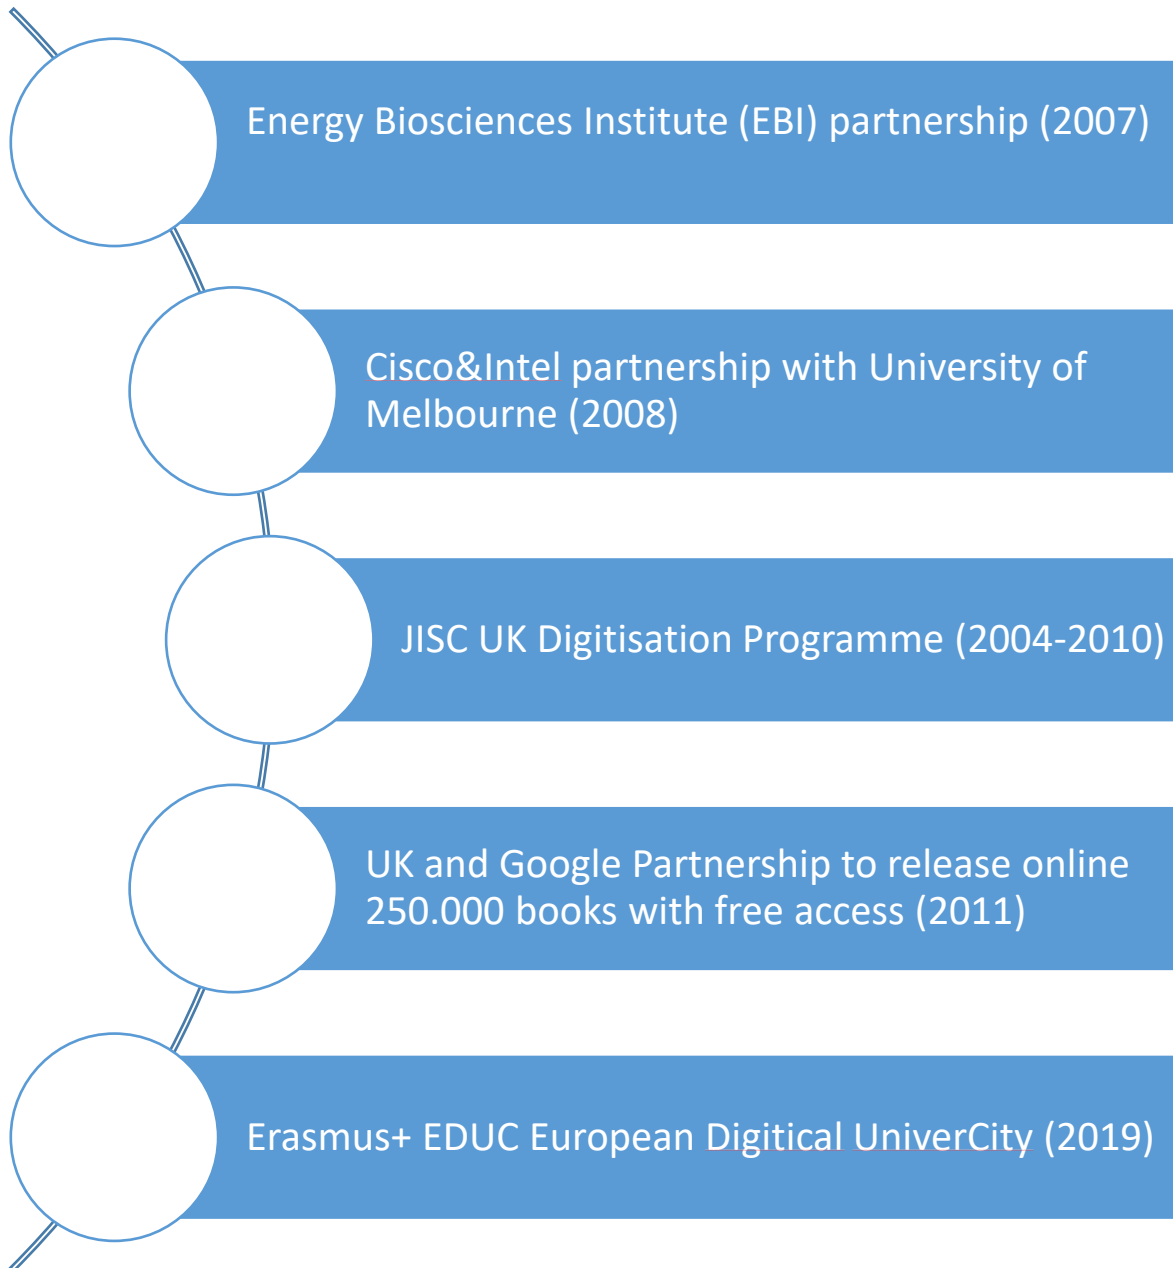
Energy Biosciences Institute (EBI) partnership (2007)

Cisco&Intel partnership with University of Melbourne (2008)

JISC UK Digitisation Programme (2004-2010)

UK and Google Partnership to release online 250.000 books with free access (2011)

Erasmus+ EDUC European Digitical UniverCity (2019)